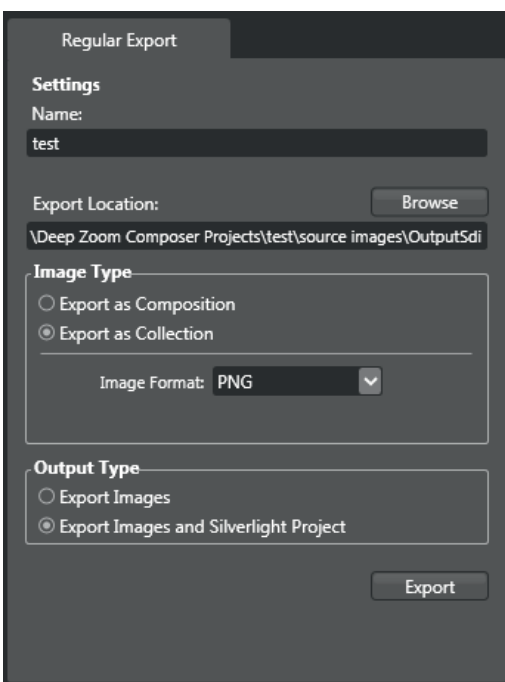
Regular Export

Settings

Name:

test

Export Location:

Browse

\Deep Zoom Composer Projects\test\source images\OutputSdi

Image Type

Export as Composition

Export as Collection

Image Format: PNG

Output Type

Export Images

Export Images and Silverlight Project

Export